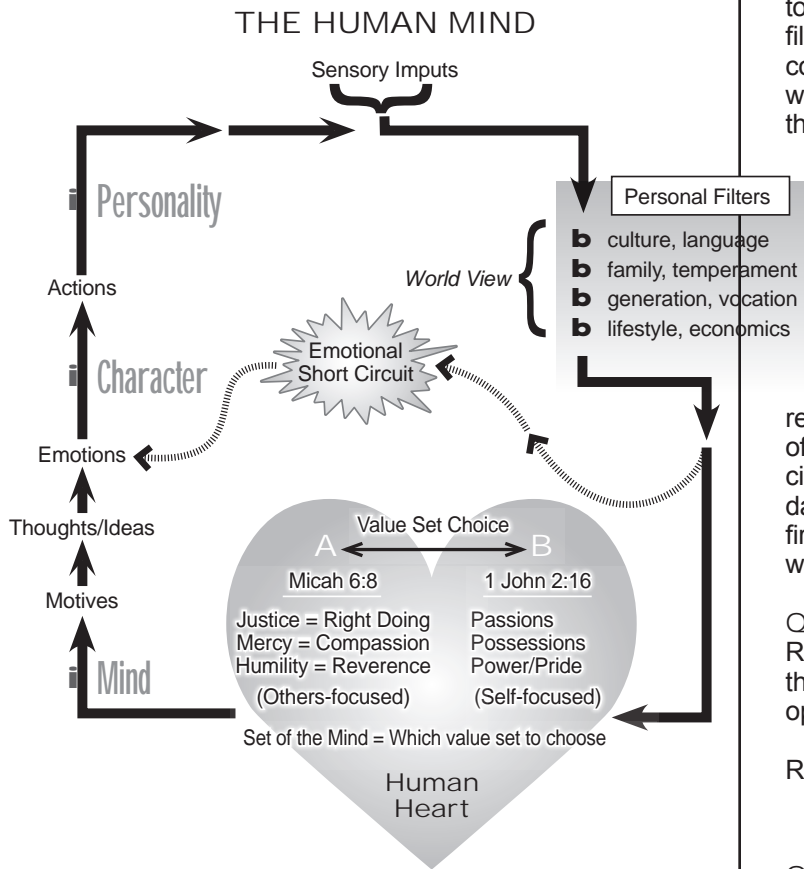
THE HUMAN MIND

Sensory Imputs

Personality

Actions

Character

Emotions

Thoughts/Ideas

Motives

Mind

Personal Filters

World View

culture, language
family, temperament
generation, vocation
lifestyle, economics

Emotional Short Circuit

Value Set Choice

A

B

Micah 6:8

1 John 2:16

Justice = Right Doing
Mercy = Compassion
Humility = Reverence

(Others-focused)

Passions
Possessions
Power/Pride

(Self-focused)

Set of the Mind = Which value set to choose

Human Heart

to
fil
co
w
th

re
of
ci
da
fi
w

Q
R
th
op

R

C